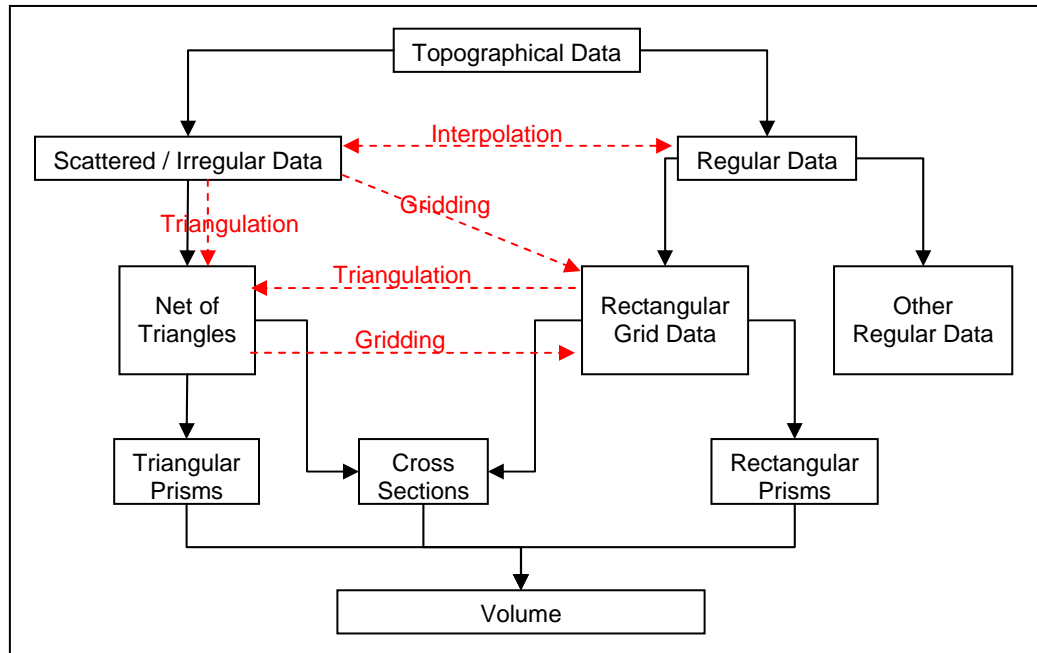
Topographical Data

Scattered / Irregular Data

Interpolation

Regular Data

Gridding

Triangulation

Triangulation

Net of Triangles

Rectangular Grid Data

Other Regular Data

Gridding

Triangular Prisms

Cross Sections

Rectangular Prisms

Volume